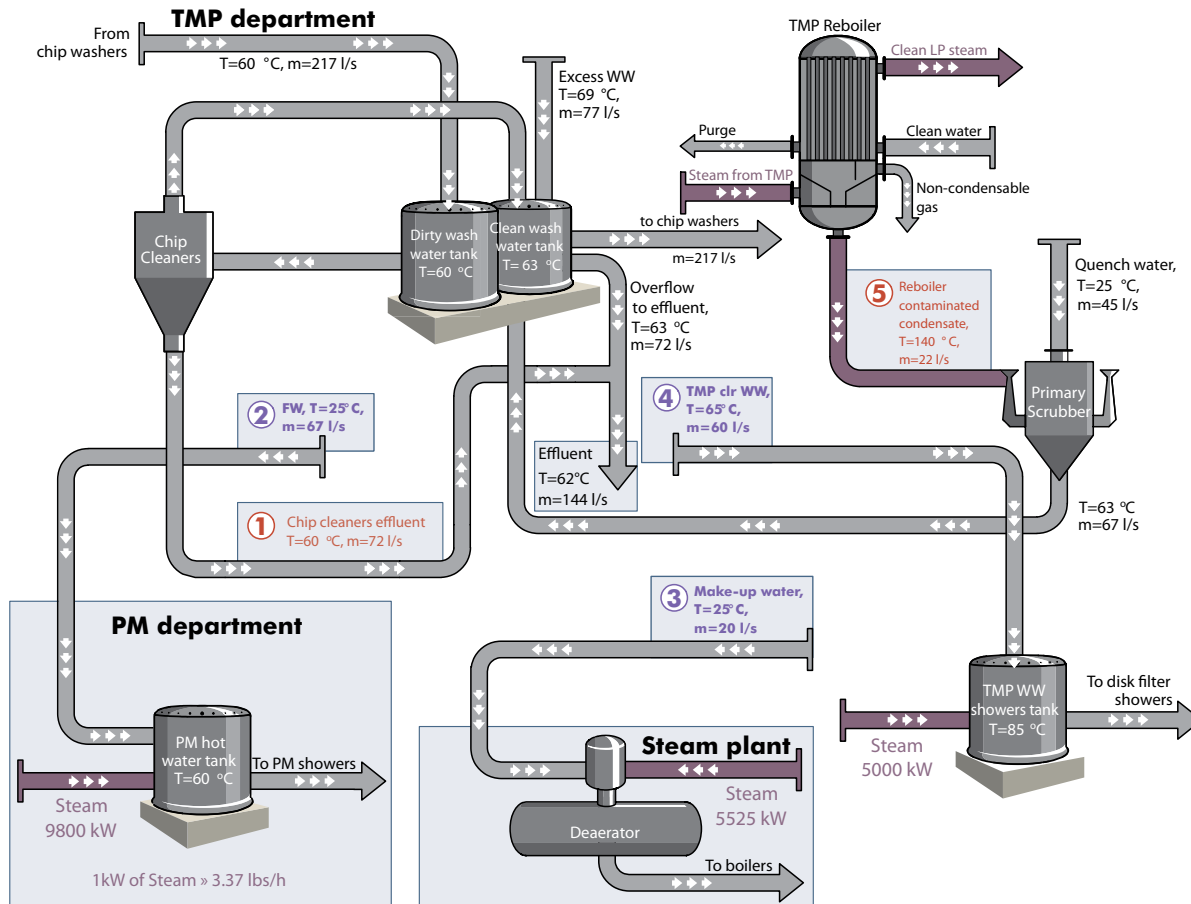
TMP department

From chip washers

T=60 °C, m=217 l/s

Excess WW
T=69 °C,
m=77 l/s

TMP Reboiler

Clean LP steam

Purge

Clean water

Steam from TMP

Non-condensable gas

Chip Cleaners

Dirty wash water tank
T=60 °C

Clean wash water tank
T= 63 °C

to chip washers
m=217 l/s

Overflow to effluent,
T=63 °C
m=72 l/s

5 Reboiler contaminated condensate,
T=140 °C,
m=22 l/s

Quench water,
T=25 °C,
m=45 l/s

Primary Scrubber

2 FW, T=25°C,
m=67 l/s

4 TMP clr WW,
T=65°C,
m=60 l/s

Effluent
T=62°C
m=144 l/s

1 Chip cleaners effluent
T=60 °C, m=72 l/s

T=63 °C
m=67 l/s

PM department

3 Make-up water,
T=25°C,
m=20 l/s

TMP WW showers tank
T=85 °C

To disk filter showers

Steam
5000 kW

PM hot water tank
T=60 °C

To PM showers

Steam
9800 kW

Steam plant

Steam
5525 kW

Deaerator

To boilers

1kW of Steam » 3.37 lbs/h